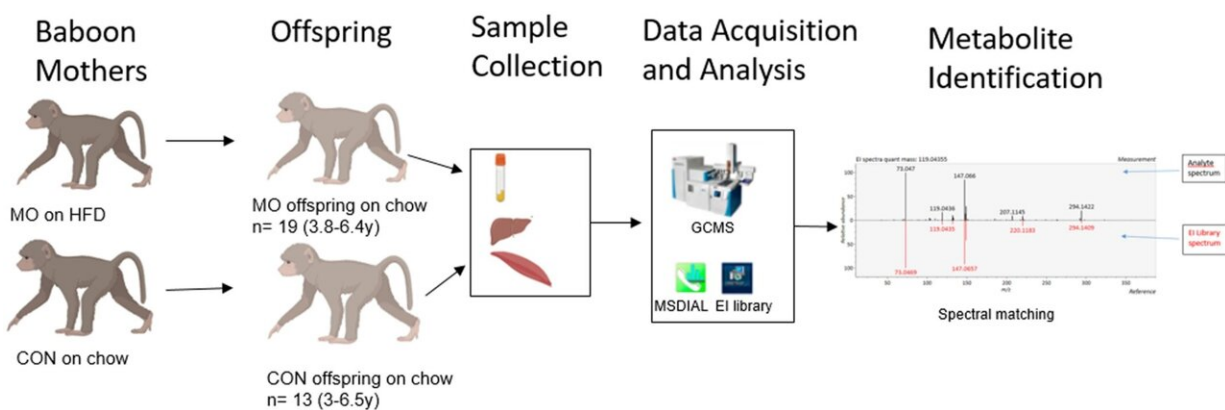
Baboon Mothers

Offspring

Sample Collection

Data Acquisition and Analysis

Metabolite Identification

MO on HFD

CON on chow

MO offspring on chow
n= 19 (3.8-6.4y)

CON offspring on chow
n= 13 (3-6.5y)

GCMS

MSDIAL

EI library

EI spectra quant mass: 119.04355

Measurement

Analyte spectrum

EI Library spectrum

73.047

147.066

119.0436

207.1145

294.1422

119.0435

220.1183

294.1409

73.0469

147.0657

100

50

0

50

100

50

100

150

200

250

300

350

m/z

Reference

Relative abundance

Spectral matching